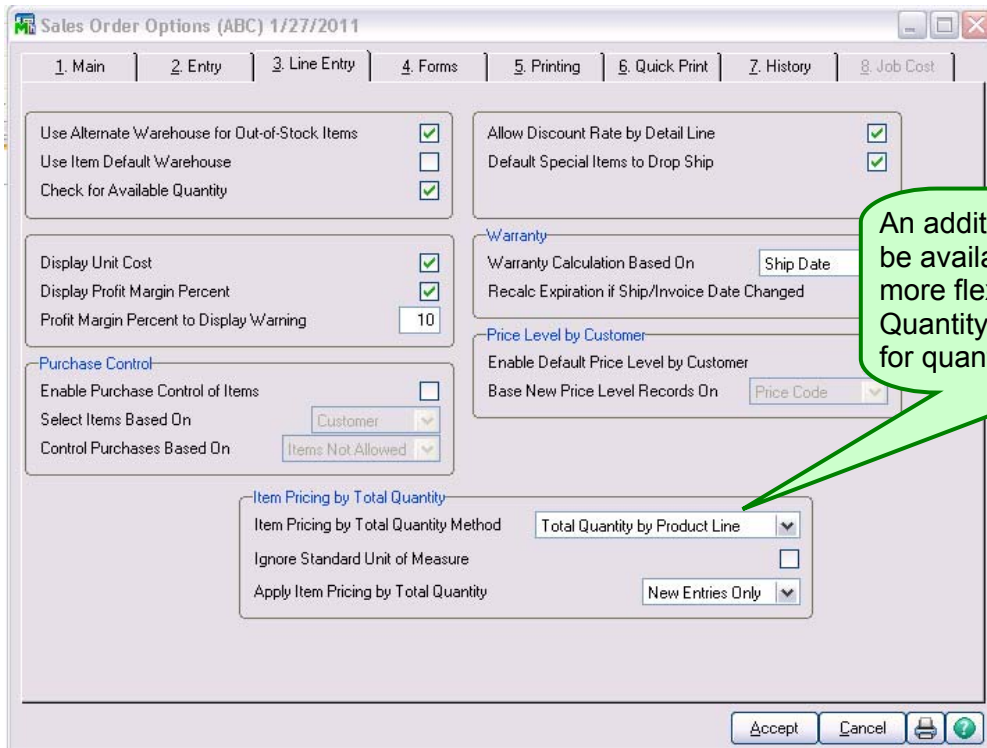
Sales Order Options (ABC) 1/27/2011

1. Main | 2. Entry | 3. Line Entry | 4. Forms | 5. Printing | 6. Quick Print | 7. History | 8. Job Cost

Use Alternate Warehouse for Out-of-Stock Items
Use Item Default Warehouse
Check for Available Quantity

Allow Discount Rate by Detail Line
Default Special Items to Drop Ship

Display Unit Cost
Display Profit Margin Percent
Profit Margin Percent to Display Warning 10

Warranty
Warranty Calculation Based On Ship Date
Recalc Expiration if Ship/Invoice Date Changed

An addit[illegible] be availa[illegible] more fle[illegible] Quantity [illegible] for quan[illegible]

Price Level by Customer
Enable Default Price Level by Customer
Base New Price Level Records On Price Code

Purchase Control
Enable Purchase Control of Items
Select Items Based On Customer
Control Purchases Based On Items Not Allowed

Item Pricing by Total Quantity
Item Pricing by Total Quantity Method Total Quantity by Product Line
Ignore Standard Unit of Measure
Apply Item Pricing by Total Quantity New Entries Only

Accept Cancel